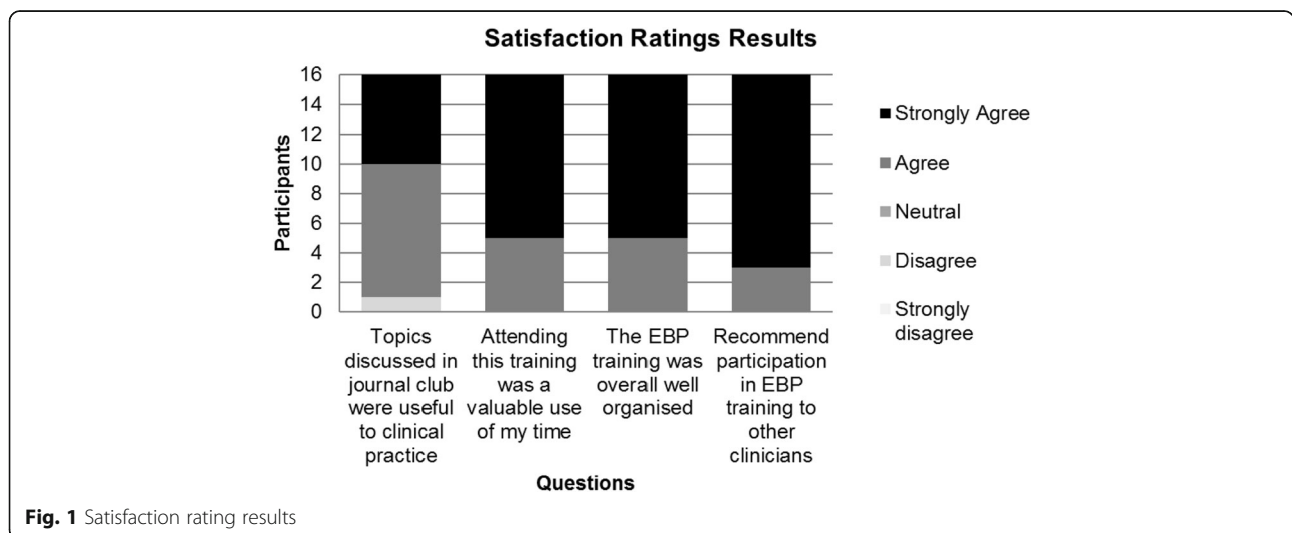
Satisfaction Ratings Results

Participants

16
14
12
10
8
6
4
2
0

Topics discussed in journal club were useful to clinical practice

Attending this training was a valuable use of my time

The EBP training was overall well organised

Recommend participation in EBP training to other clinicians

Questions

Strongly Agree
Agree
Neutral
Disagree
Strongly disagree

Fig. 1 Satisfaction rating results